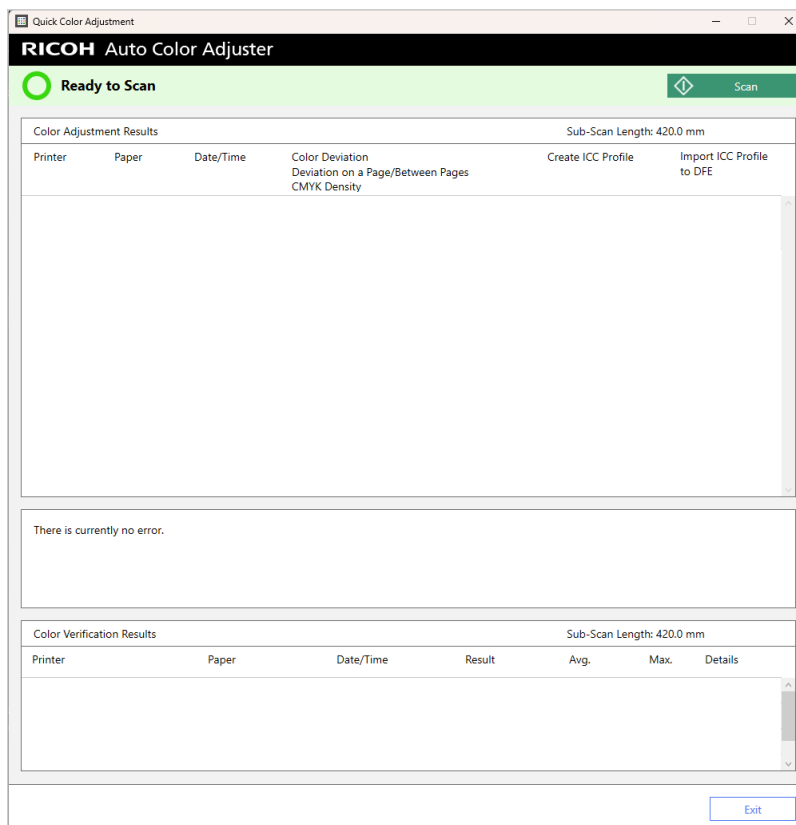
Quick Color Adjustment

RICOH Auto Color Adjuster

Ready to Scan

Scan

Color Adjustment Results

Sub-Scan Length: 420.0 mm

| Printer | Paper | Date/Time | Color Deviation Deviation on a Page/Between Pages CMYK Density | Create ICC Profile | Import ICC Profile to DFE |
|---|---|---|---|---|---|

There is currently no error.

Color Verification Results

Sub-Scan Length: 420.0 mm

| Printer | Paper | Date/Time | Result | Avg. | Max. | Details |
|---|---|---|---|---|---|---|

Exit